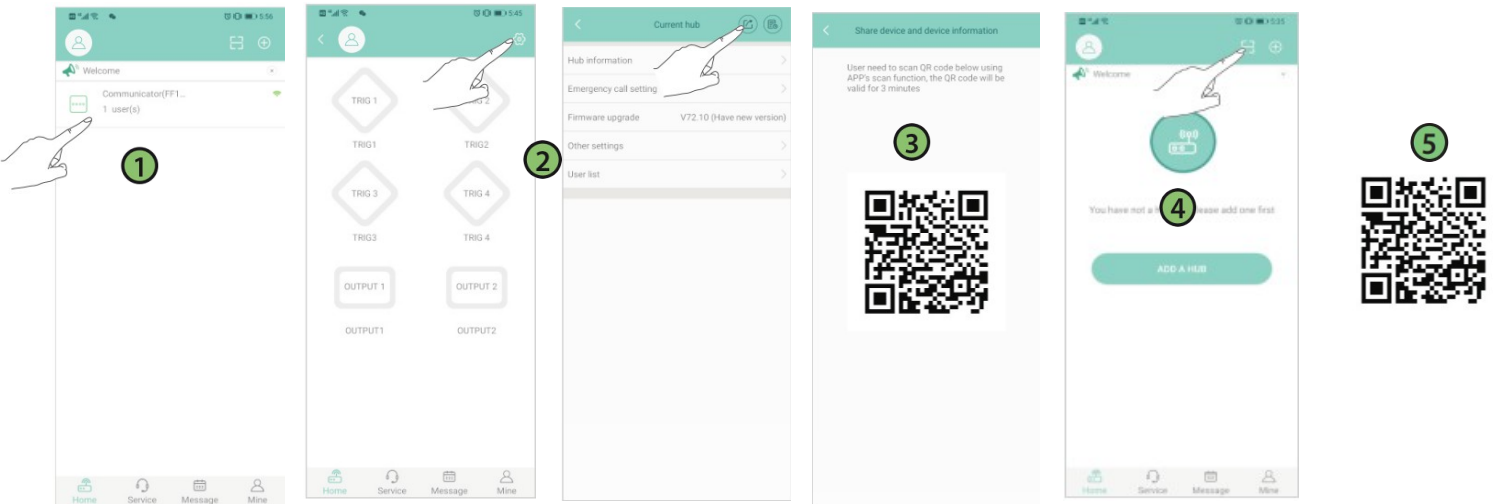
5:56

Welcome

Communicator(FF1...
1 user(s)

1

Home Service Message Mine

5:45

TRIG 1 TRIG 2
TRIG1 TRIG2

2

TRIG 3 TRIG 4
TRIG3 TRIG 4

OUTPUT 1 OUTPUT 2
OUTPUT1 OUTPUT2

Home Service Message Mine

Current hub

Hub information
Emergency call setting
Firmware upgrade V72.10 (Have new version)
Other settings
User list

Share device and device information

User need to scan QR code below using APP's scan function, the QR code will be valid for 3 minutes

3

5:35

Welcome

4

You have not a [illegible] please add one first

ADD A HUB

Home Service Message Mine

5